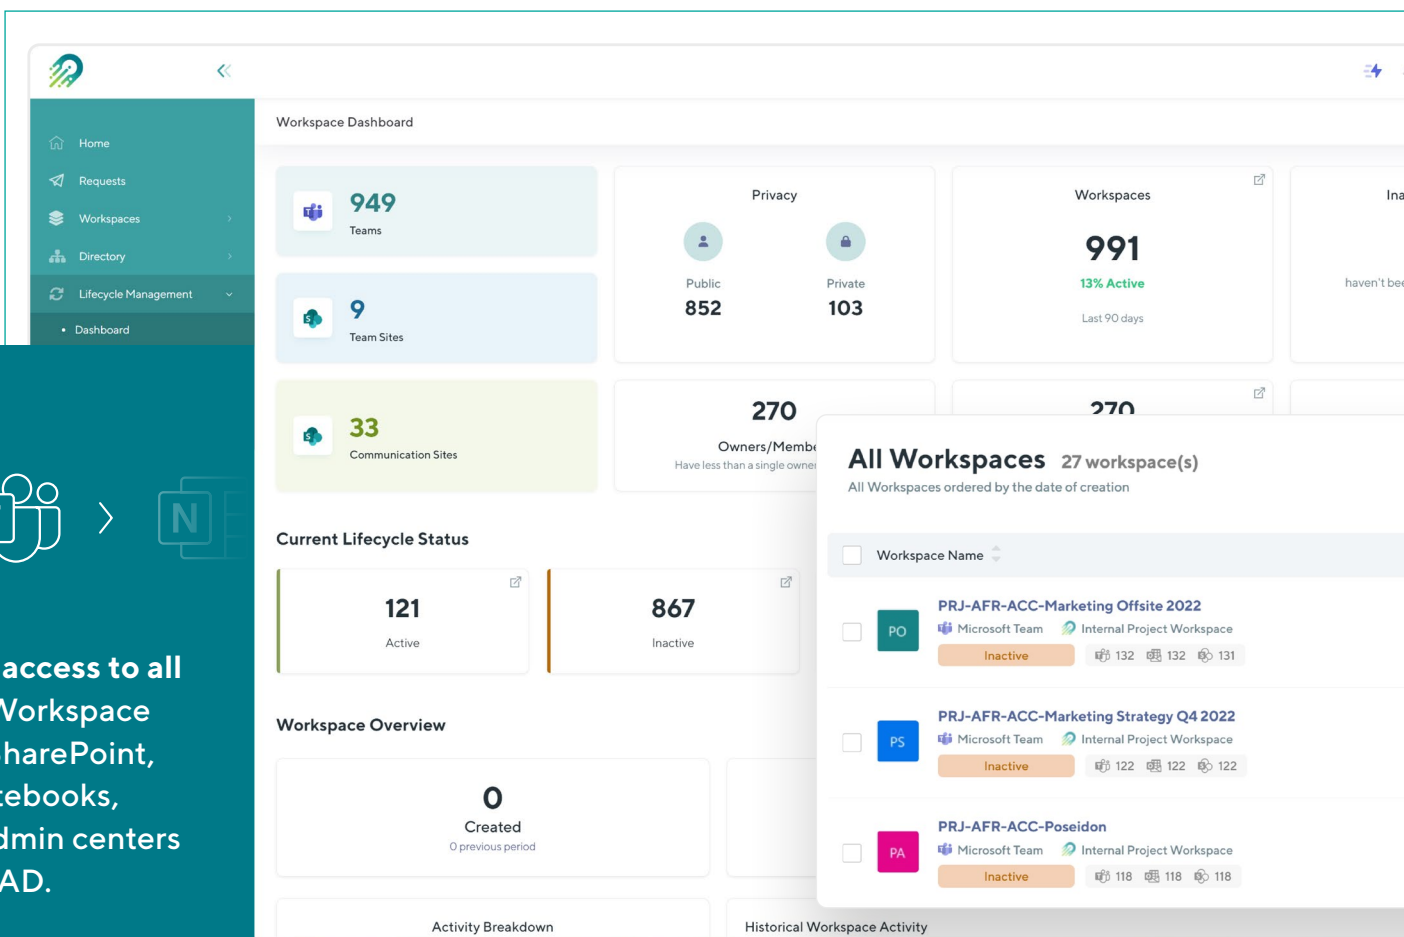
Home
Requests
Workspaces
Directory
Lifecycle Management
• Dashboard

access to all
Workspace
harePoint,
ebooks,
dmin centers
AD.

Workspace Dashboard

949
Teams

9
Team Sites

33
Communication Sites

Privacy
Public
852
Private
103

Workspaces
991
13% Active
Last 90 days

Ina
haven't bee

270
Owners/Membe
Have less than a single owner

270

Current Lifecycle Status
121
Active
867
Inactive

Workspace Overview
0
Created
0 previous period

Activity Breakdown
Historical Workspace Activity

All Workspaces 27 workspace(s)
All Workspaces ordered by the date of creation

Workspace Name

PO
PRJ-AFR-ACC-Marketing Offsite 2022
Microsoft Team Internal Project Workspace
Inactive 132 132 131

PS
PRJ-AFR-ACC-Marketing Strategy Q4 2022
Microsoft Team Internal Project Workspace
Inactive 122 122 122

PA
PRJ-AFR-ACC-Poseidon
Microsoft Team Internal Project Workspace
Inactive 118 118 118